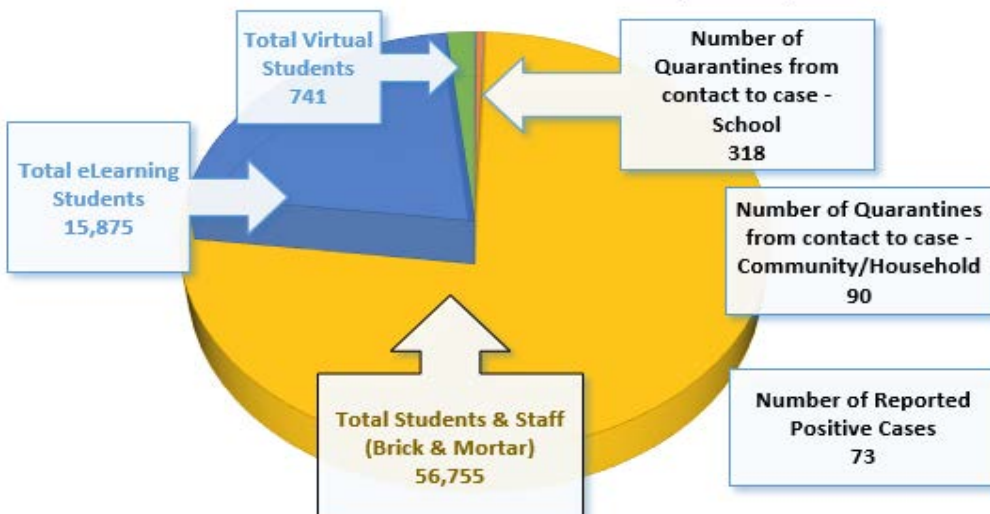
Total Virtual Students
741

Number of Quarantines from contact to case - School
318

Total eLearning Students
15,875

Number of Quarantines from contact to case - Community/Household
90

Total Students & Staff (Brick & Mortar)
56,755

Number of Reported Positive Cases
73